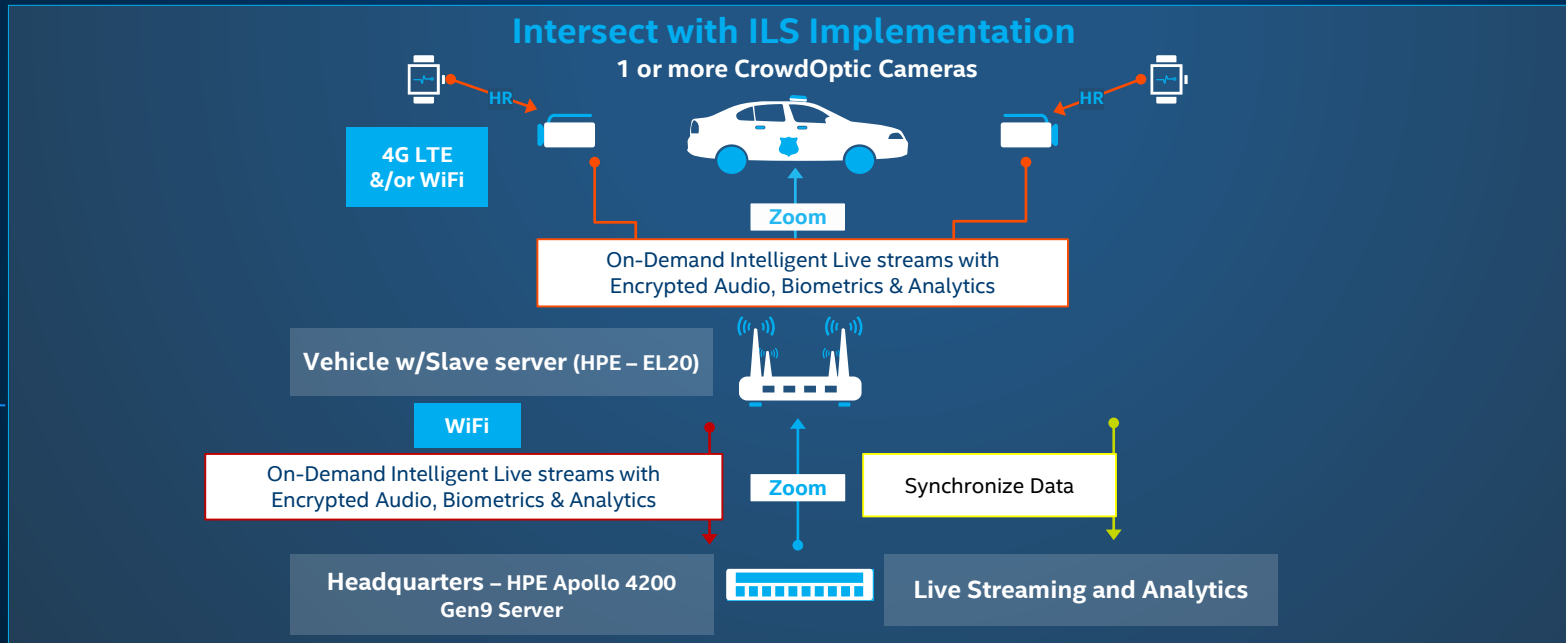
Intersect with ILS Implementation

1 or more CrowdOptic Cameras

HR

HR

4G LTE &/or WiFi

Zoom

On-Demand Intelligent Live streams with Encrypted Audio, Biometrics & Analytics

Vehicle w/Slave server (HPE – EL20)

WiFi

On-Demand Intelligent Live streams with Encrypted Audio, Biometrics & Analytics

Zoom

Synchronize Data

Headquarters – HPE Apollo 4200 Gen9 Server

Live Streaming and Analytics